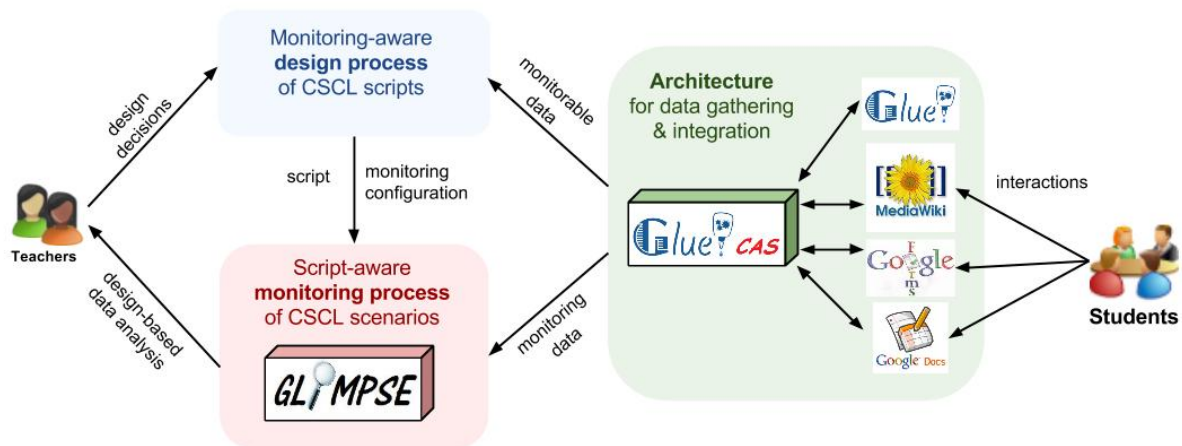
Monitoring-aware
design process
of CSCL scripts

design decisions

monitorable data

Architecture
for data gathering
& integration

Glue!

MediaWiki

Google Forms

Google Docs

interactions

Teachers

script

monitoring configuration

Glue! CAS

Students

Script-aware
monitoring process
of CSCL scenarios

design-based data analysis

monitoring data

GLIMPSE